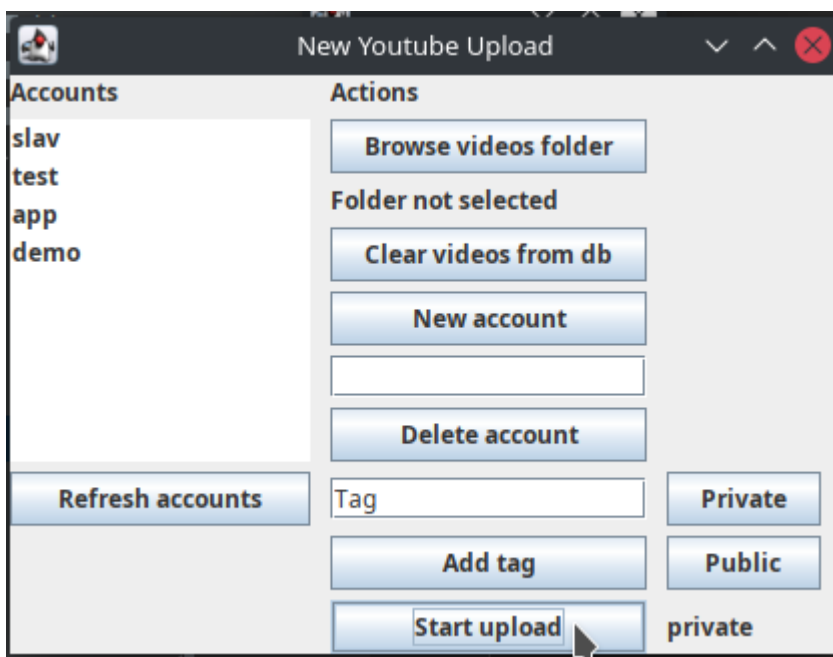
New Youtube Upload

Accounts

slav
test
app
demo

Refresh accounts

Actions

Browse videos folder

Folder not selected

Clear videos from db

New account

Delete account

Tag

Private

Add tag

Public

Start upload

private